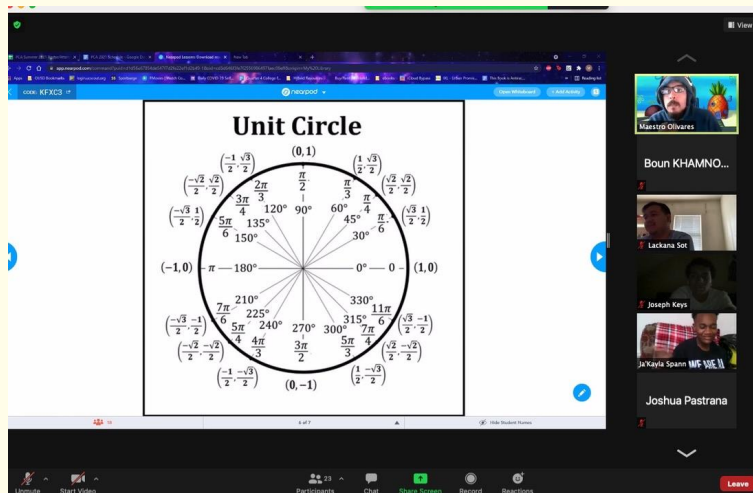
View

CODE: KFXC3

nearpod

Open Whiteboard

Unit Circle

$(0,1)$
$\left(\frac{1}{2},\frac{\sqrt{3}}{2}\right)$
$\left(\frac{-1}{2},\frac{\sqrt{3}}{2}\right)$
$\left(\frac{\sqrt{2}}{2},\frac{\sqrt{2}}{2}\right)$
$\left(\frac{-\sqrt{2}}{2},\frac{\sqrt{2}}{2}\right)$
$\left(\frac{\sqrt{3}}{2},\frac{1}{2}\right)$
$\left(\frac{-\sqrt{3}}{2},\frac{1}{2}\right)$
$\frac{\pi}{2}$
$\frac{2\pi}{3}$
$\frac{\pi}{3}$
$\frac{3\pi}{4}$
$\frac{\pi}{4}$
$\frac{5\pi}{6}$
$\frac{\pi}{6}$
120° 90° 60°
135° 45°
150° 30°
$(-1,0)$ $\pi$ 180° 0° 0 $(1,0)$
210° 330°
$\frac{7\pi}{6}$ 225° 315° $\frac{11\pi}{6}$
$\frac{5\pi}{4}$ 240° 270° 300° $\frac{7\pi}{4}$
$\frac{4\pi}{3}$ $\frac{3\pi}{2}$ $\frac{5\pi}{3}$
$\left(\frac{-\sqrt{3}}{2},\frac{-1}{2}\right)$
$\left(\frac{\sqrt{3}}{2},\frac{-1}{2}\right)$
$\left(\frac{-\sqrt{2}}{2},\frac{-\sqrt{2}}{2}\right)$
$\left(\frac{\sqrt{2}}{2},\frac{-\sqrt{2}}{2}\right)$
$\left(\frac{-1}{2},\frac{-\sqrt{3}}{2}\right)$
$\left(\frac{1}{2},\frac{-\sqrt{3}}{2}\right)$
$(0,-1)$

16
6 of 7
Hide Student Names

Maestro Olivares
Boun KHAMNO...
Lackana Sot
Joseph Keys
Ja'Kayla Spann
Joshua Pastrana

Unmute Start Video Participants 23 Chat Share Screen Record Reactions Leave